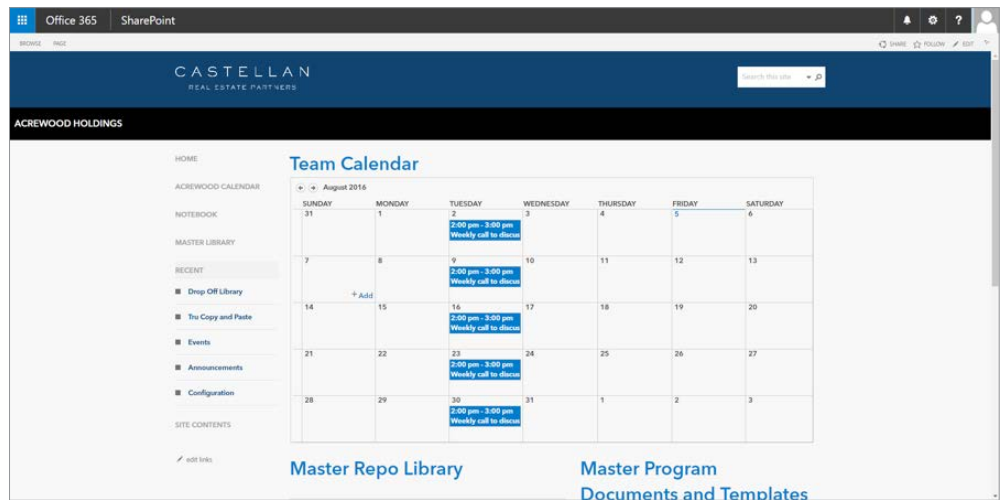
Office 365 SharePoint

BROWSE PAGE

SHARE FOLLOW EDIT

CASTELLAN
REAL ESTATE PARTNERS

Search this site

ACREWOOD HOLDINGS

HOME
ACREWOOD CALENDAR
NOTEBOOK
MASTER LIBRARY
RECENT
Drop Off Library
Tru Copy and Paste
Events
Announcements
Configuration
SITE CONTENTS
edit links

Team Calendar

August 2016

| SUNDAY | MONDAY | TUESDAY | WEDNESDAY | THURSDAY | FRIDAY | SATURDAY |
|---|---|---|---|---|---|---|
| 31 | 1 | 2 2:00 pm - 3:00 pm Weekly call to discus | 3 | 4 | 5 | 6 |
| 7 | 8 + Add | 9 2:00 pm - 3:00 pm Weekly call to discus | 10 | 11 | 12 | 13 |
| 14 | 15 | 16 2:00 pm - 3:00 pm Weekly call to discus | 17 | 18 | 19 | 20 |
| 21 | 22 | 23 2:00 pm - 3:00 pm Weekly call to discus | 24 | 25 | 26 | 27 |
| 28 | 29 | 30 2:00 pm - 3:00 pm Weekly call to discus | 31 | 1 | 2 | 3 |

Master Repo Library

Master Program Documents and Templates